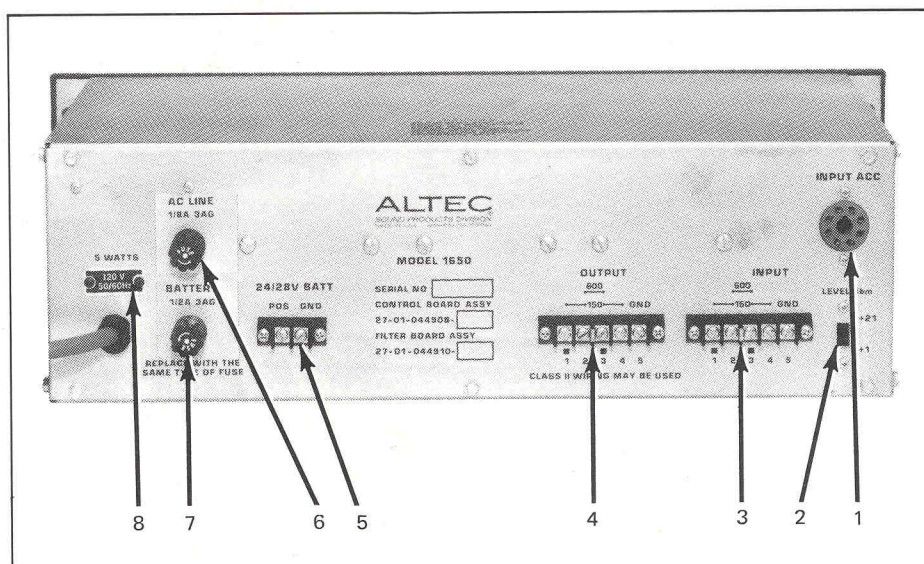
ALTEC
SOUND PRODUCTS DIVISION

5 WATTS
120 V 50/60Hz

AC LINE
1/8A 3AG

BATTERY
1/8A 3AG

REPLACE WITH THE SAME TYPE OF FUSE

24/28V BATT
POS GND

MODEL 1650
SERIAL NO
CONTROL BOARD ASSY
27-01-044908-
FILTER BOARD ASSY
27-01-044910-

OUTPUT
600
150
GND
1 2 3 4 5
CLASS II WIRING MAY BE USED

INPUT
600
150
GND
1 2 3 4 5

INPUT ACC

LEVEL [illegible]
+21
+1

8 7 6 5 4 3 2 1